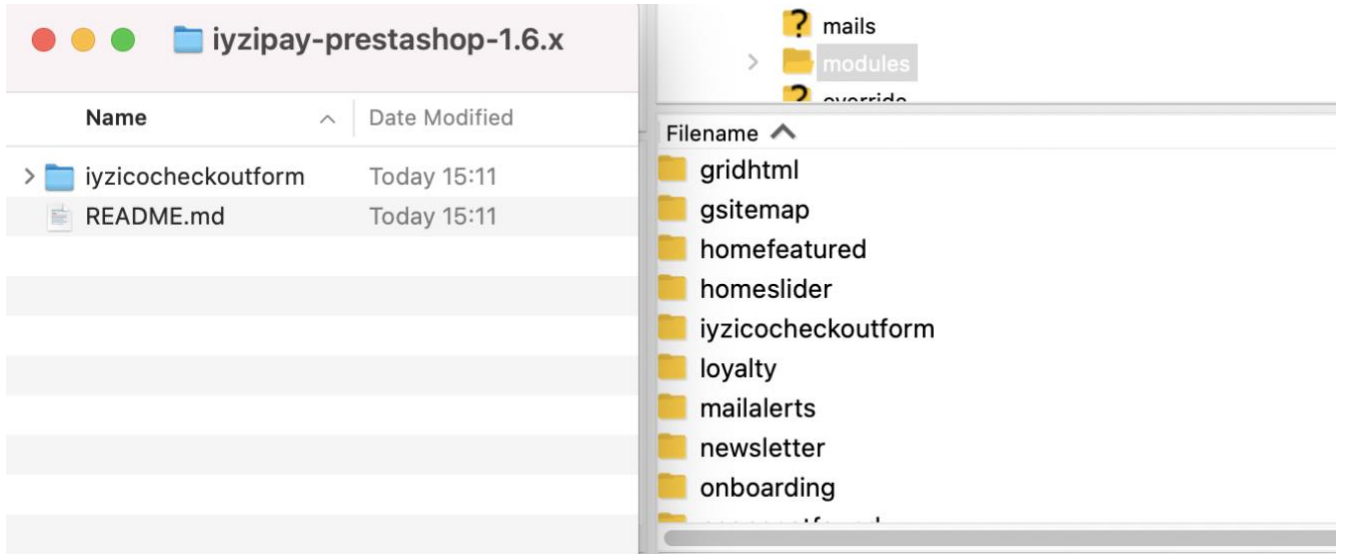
iyzipay-prestashop-1.6.x

| Name | Date Modified |
|---|---|
| iyzicocheckoutform | Today 15:11 |
| README.md | Today 15:11 |

mails
modules
override

Filename
gridhtml
gsitemap
homefeatured
homeslider
iyzicocheckoutform
loyalty
mailalerts
newsletter
onboarding
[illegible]